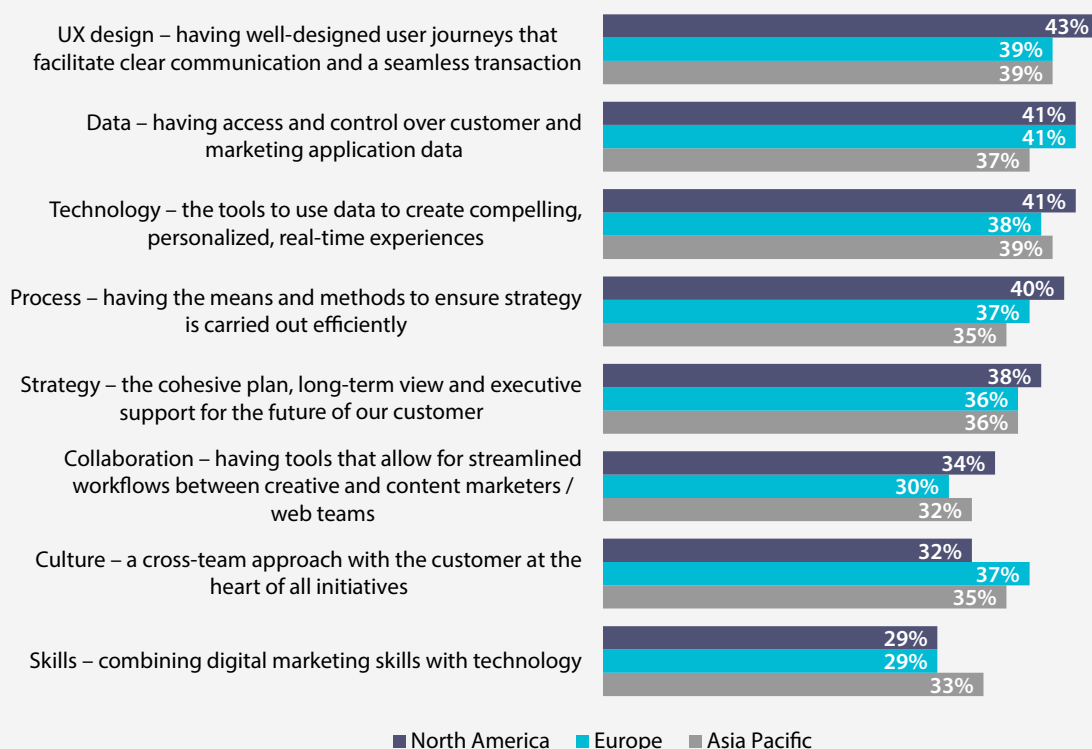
UX design – having well-designed user journeys that facilitate clear communication and a seamless transaction
43%
39%
39%

Data – having access and control over customer and marketing application data
41%
41%
37%

Technology – the tools to use data to create compelling, personalized, real-time experiences
41%
38%
39%

Process – having the means and methods to ensure strategy is carried out efficiently
40%
37%
35%

Strategy – the cohesive plan, long-term view and executive support for the future of our customer
38%
36%
36%

Collaboration – having tools that allow for streamlined workflows between creative and content marketers / web teams
34%
30%
32%

Culture – a cross-team approach with the customer at the heart of all initiatives
32%
37%
35%

Skills – combining digital marketing skills with technology
29%
29%
33%

North America Europe Asia Pacific